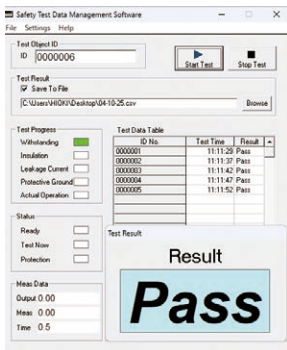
Safety Test Data Management Software
File Settings Help

Test Object ID
ID 0000006

Start Test
Stop Test

Test Result
Save To File
C:\Users\HIOKI\Desktop\04-10-25.csv
Browse

Test Progress
Withstanding
Insulation
Leakage Current
Protective Ground
Actual Operation

Status
Ready
Test Now
Protection

Meas Data
Output 0.00
Meas 0.00
Time 0.5

Test Data Table

| ID No. | Test Time | Result |
|---|---|---|
| 0000001 | 11:11:29 | Pass |
| 0000002 | 11:11:37 | Pass |
| 0000003 | 11:11:42 | Pass |
| 0000004 | 11:11:47 | Pass |
| 0000005 | 11:11:52 | Pass |

Test Result
Result
Pass